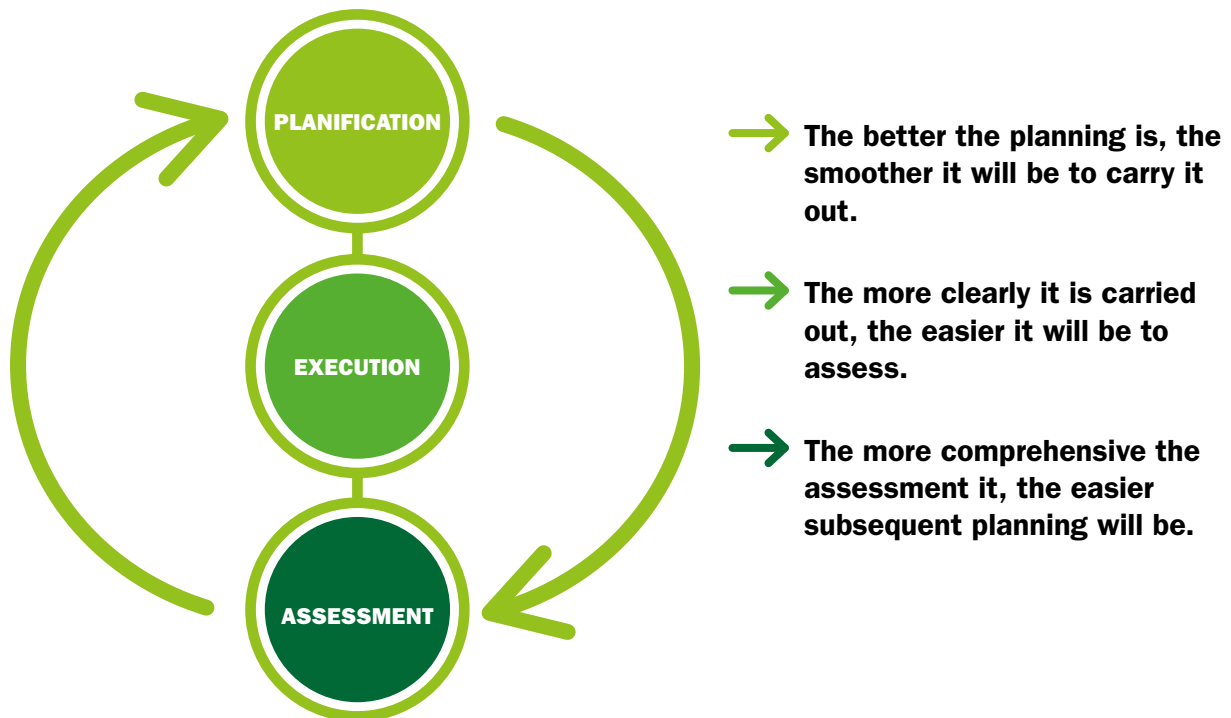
PLANIFICATION

EXECUTION

ASSESSMENT

The better the planning is, the smoother it will be to carry it out.

The more clearly it is carried out, the easier it will be to assess.

The more comprehensive the assessment it, the easier subsequent planning will be.